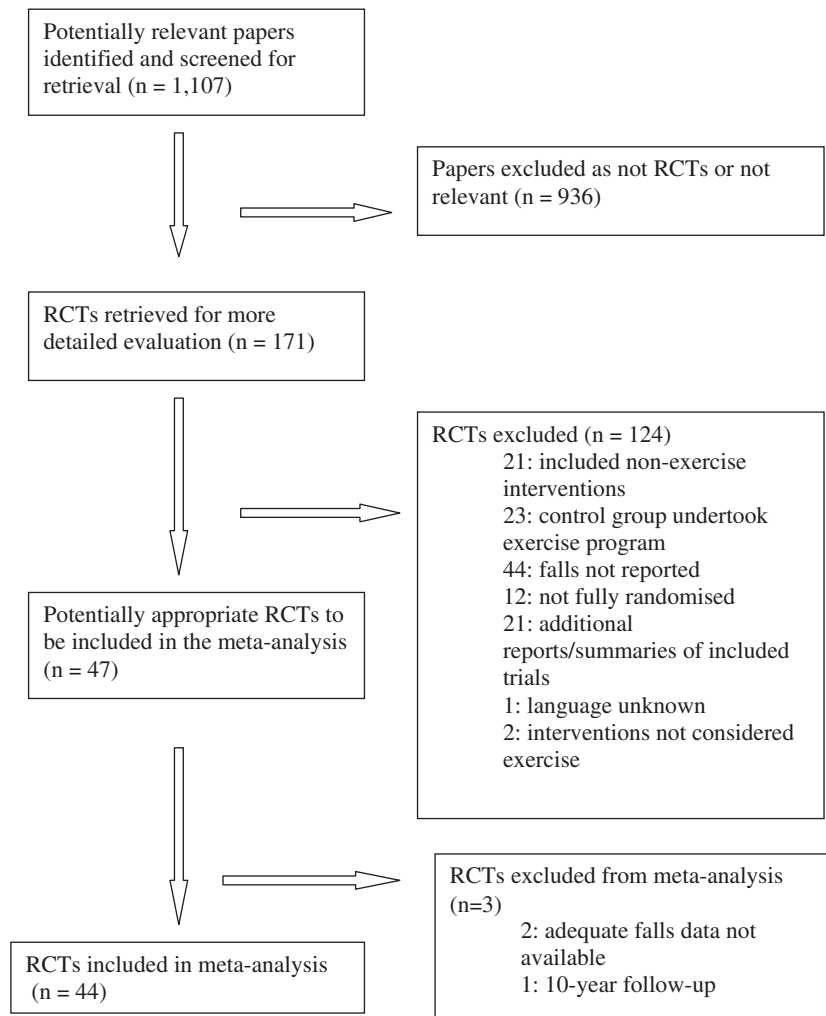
Potentially relevant papers identified and screened for retrieval (n = 1,107)

Papers excluded as not RCTs or not relevant (n = 936)

RCTs retrieved for more detailed evaluation (n = 171)

RCTs excluded (n = 124)
21: included non-exercise interventions
23: control group undertook exercise program
44: falls not reported
12: not fully randomised
21: additional reports/summaries of included trials
1: language unknown
2: interventions not considered exercise

Potentially appropriate RCTs to be included in the meta-analysis (n = 47)

RCTs excluded from meta-analysis (n=3)
2: adequate falls data not available
1: 10-year follow-up

RCTs included in meta-analysis (n = 44)